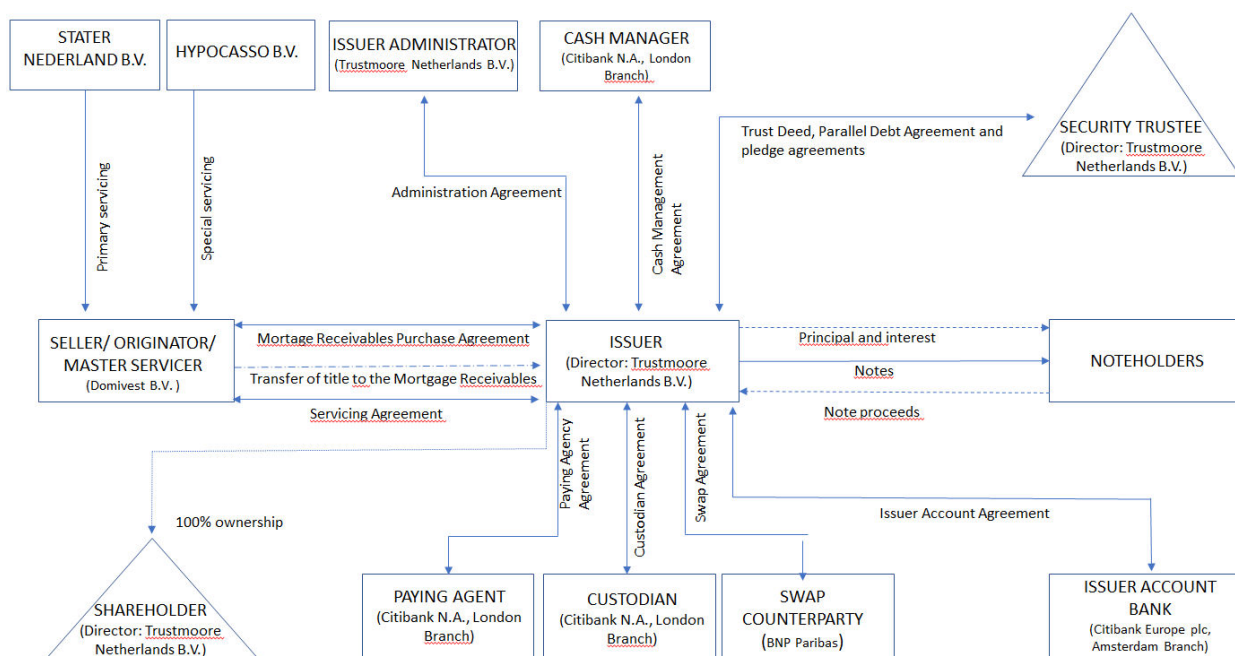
STATER NEDERLAND B.V.

HYPOCASSO B.V.

ISSUER ADMINISTRATOR
(Trustmoore Netherlands B.V.)

CASH MANAGER
(Citibank N.A., London Branch)

SECURITY TRUSTEE
(Director: Trustmoore Netherlands B.V.)

Trust Deed, Parallel Debt Agreement and pledge agreements

Primary servicing

Special servicing

Administration Agreement

Cash Management Agreement

SELLER/ ORIGINATOR/ MASTER SERVICER
(Domivest B.V.)

Mortage Receivables Purchase Agreement

Transfer of title to the Mortgage Receivables

Servicing Agreement

ISSUER
(Director: Trustmoore Netherlands B.V.)

Principal and interest

Notes

Note proceeds

NOTEHOLDERS

Paying Agency Agreement

Custodian Agreement

Swap Agreement

Issuer Account Agreement

100% ownership

SHAREHOLDER
(Director: Trustmoore Netherlands B.V.)

PAYING AGENT
(Citibank N.A., London Branch)

CUSTODIAN
(Citibank N.A., London Branch)

SWAP COUNTERPARTY
(BNP Paribas)

ISSUER ACCOUNT BANK
(Citibank Europe plc, Amsterdam Branch)